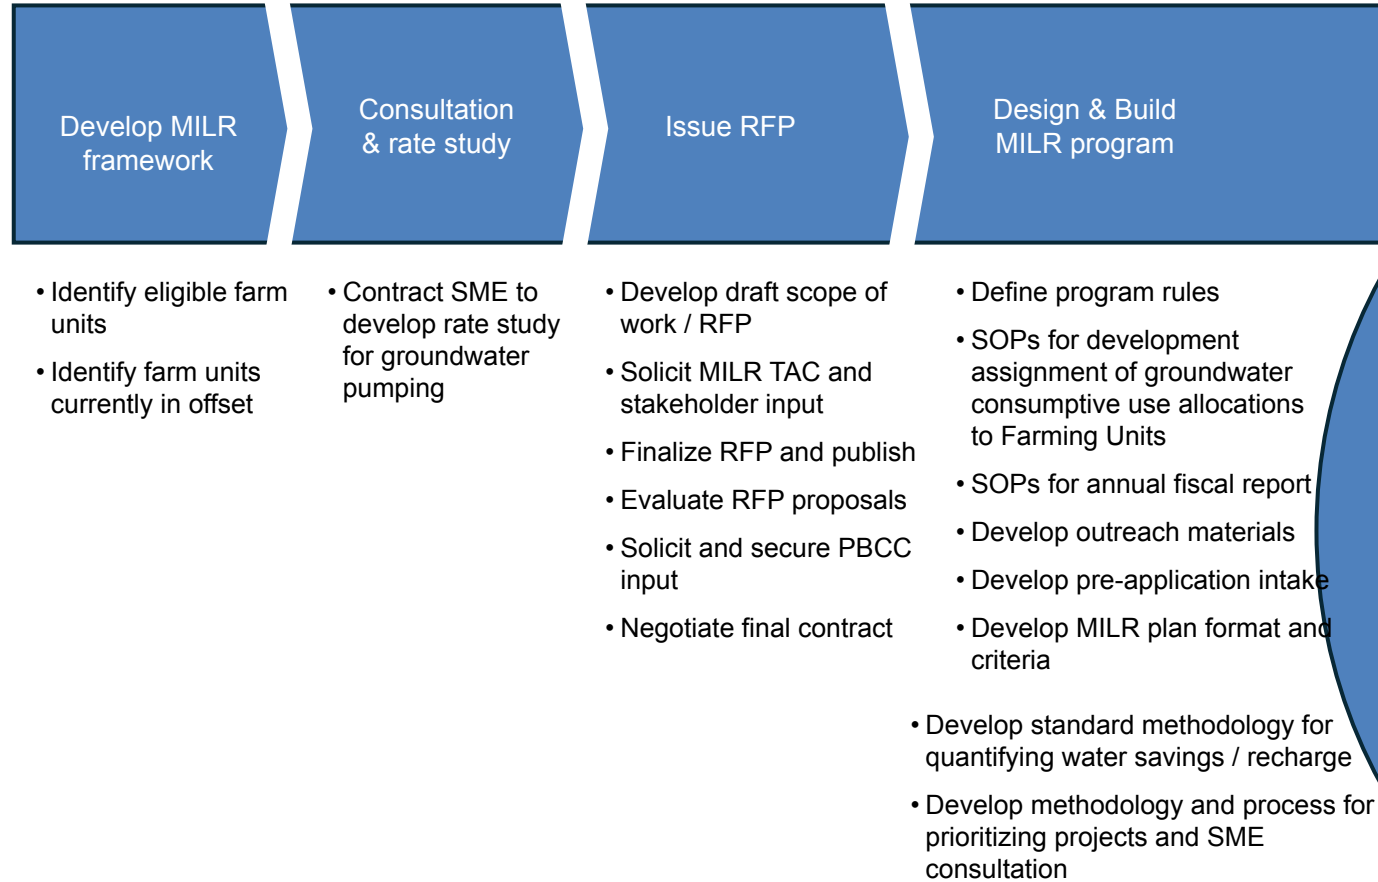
Develop MILR framework

Consultation & rate study

Issue RFP

Design & Build MILR program

• Identify eligible farm units

• Identify farm units currently in offset

• Contract SME to develop rate study for groundwater pumping

• Develop draft scope of work / RFP

• Solicit MILR TAC and stakeholder input

• Finalize RFP and publish

• Evaluate RFP proposals

• Solicit and secure PBCC input

• Negotiate final contract

• Define program rules

• SOPs for development assignment of groundwater consumptive use allocations to Farming Units

• SOPs for annual fiscal report

• Develop outreach materials

• Develop pre-application intake

• Develop MILR plan format and criteria

• Develop standard methodology for quantifying water savings / recharge

• Develop methodology and process for prioritizing projects and SME consultation